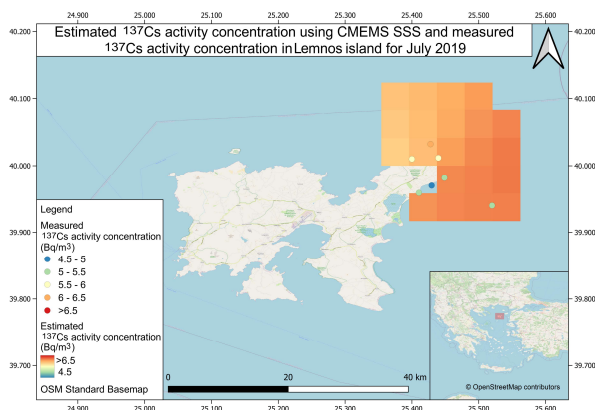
24.900 25.000 25.100 25.200 25.300 25.400 25.500 25.600

40.200 40.100 40.000 39.900 39.800 39.700

Estimated $^{137}$Cs activity concentration using CMEMS SSS and measured $^{137}$Cs activity concentration in Lemnos island for July 2019

Legend

Measured
$^{137}$Cs activity concentration (Bq/m$^3$)
4.5 - 5
5 - 5.5
5.5 - 6
6 - 6.5
>6.5

Estimated
$^{137}$Cs activity concentration (Bq/m$^3$)
>6.5
4.5

OSM Standard Basemap

0 20 40 km

© OpenStreetMap contributors

40.200 40.100 40.000 39.900 39.800 39.700

24.900 25.000 25.100 25.200 25.300 25.400 25.500 25.600